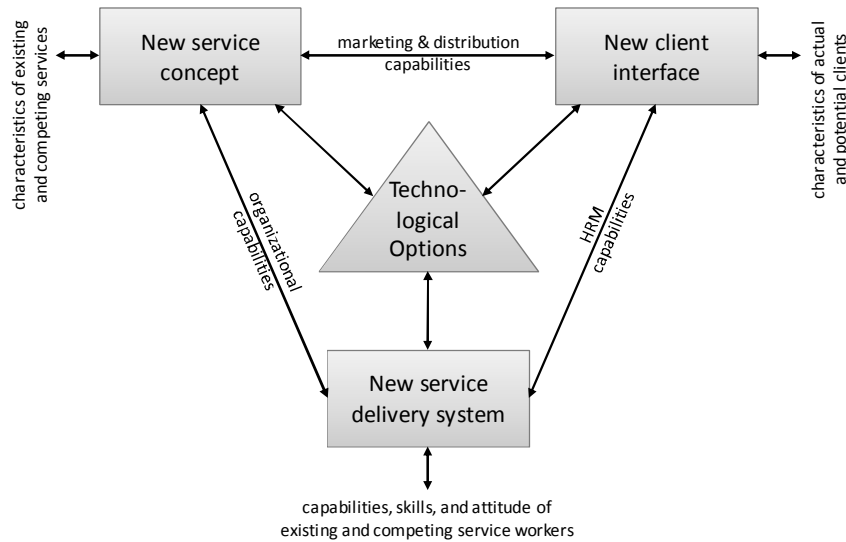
characteristics of existing and competing services

New service concept

marketing & distribution capabilities

New client interface

characteristics of actual and potential clients

Technological Options

organizational capabilities

HRM capabilities

New service delivery system

capabilities, skills, and attitude of existing and competing service workers